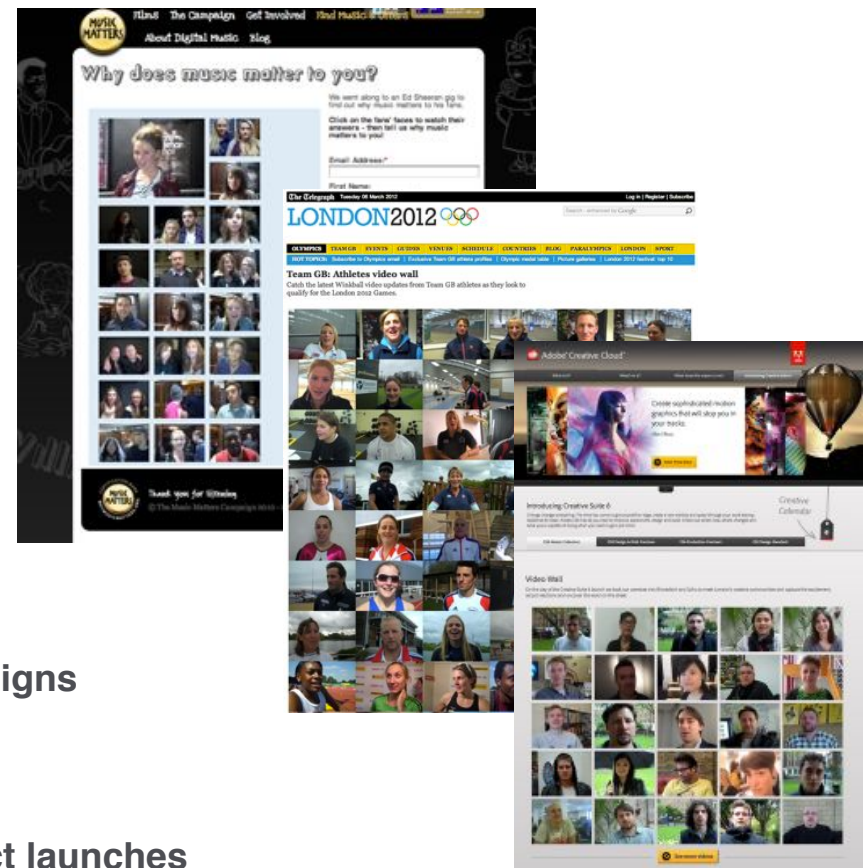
MUSIC MATTERS

Films The Campaign Get Involved Find Music & Offers

About Digital Music Blog

Why does music matter to you?

We went along to an Ed Sheeran gig to find out why music matters to his fans.

Click on the fans' faces to watch their answers - then tell us why music matters to you!

Email Address:*

First Name:

MUSIC MATTERS

Thank you for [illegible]

© The Music Matters Campaign 2012 -

The Telegraph Tuesday 06 March 2012

Log in | Register | Subscribe

LONDON2012

Search - enhanced by Google

OLYMPICS TEAM GB EVENTS GUIDES VENUES SCHEDULE COUNTRIES BLOG PARALYMPICS LONDON SPORT

HOT TOPICS: Subscribe to Olympics email | Exclusive Team GB athlete profiles | Olympic medal table | Picture galleries | London 2012 festival: top 10

Team GB: Athletes video wall

Catch the latest Winkball video updates from Team GB athletes as they look to qualify for the London 2012 Games.

Adobe Creative Cloud

Create sophisticated motion graphics that will stop you in your tracks.

Introducing Creative Suite 6

Creative Celebrate

Video Wall

igns

t launches